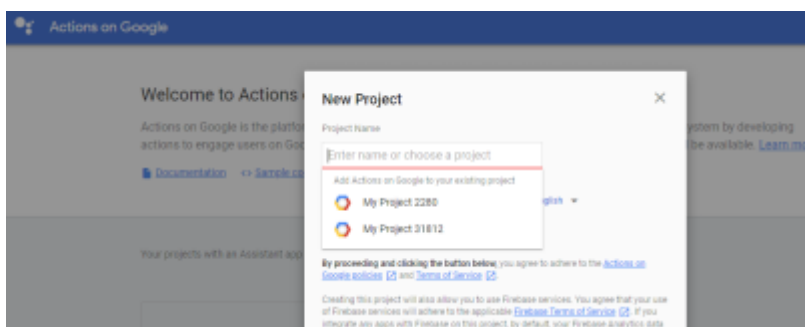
Actions on Google

Welcome to Actions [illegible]

Actions on Google is the platfor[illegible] ystem by developing actions to engage users on Goo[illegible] be available. Learn m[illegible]

Documentation <> Sample co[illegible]

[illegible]glish

Your projects with an Assistant app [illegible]

New Project

×

Project Name

Enter name or choose a project

Add Actions on Google to your existing project

My Project 2280

My Project 31812

By proceeding and clicking the button below, you agree to adhere to the Actions on Google policies and Terms of Service.

Creating this project will also allow you to use Firebase services. You agree that your use of Firebase services will adhere to the applicable Firebase Terms of Service. If you integrate any apps with Firebase on this project, by default, your Firebase Analytics data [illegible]